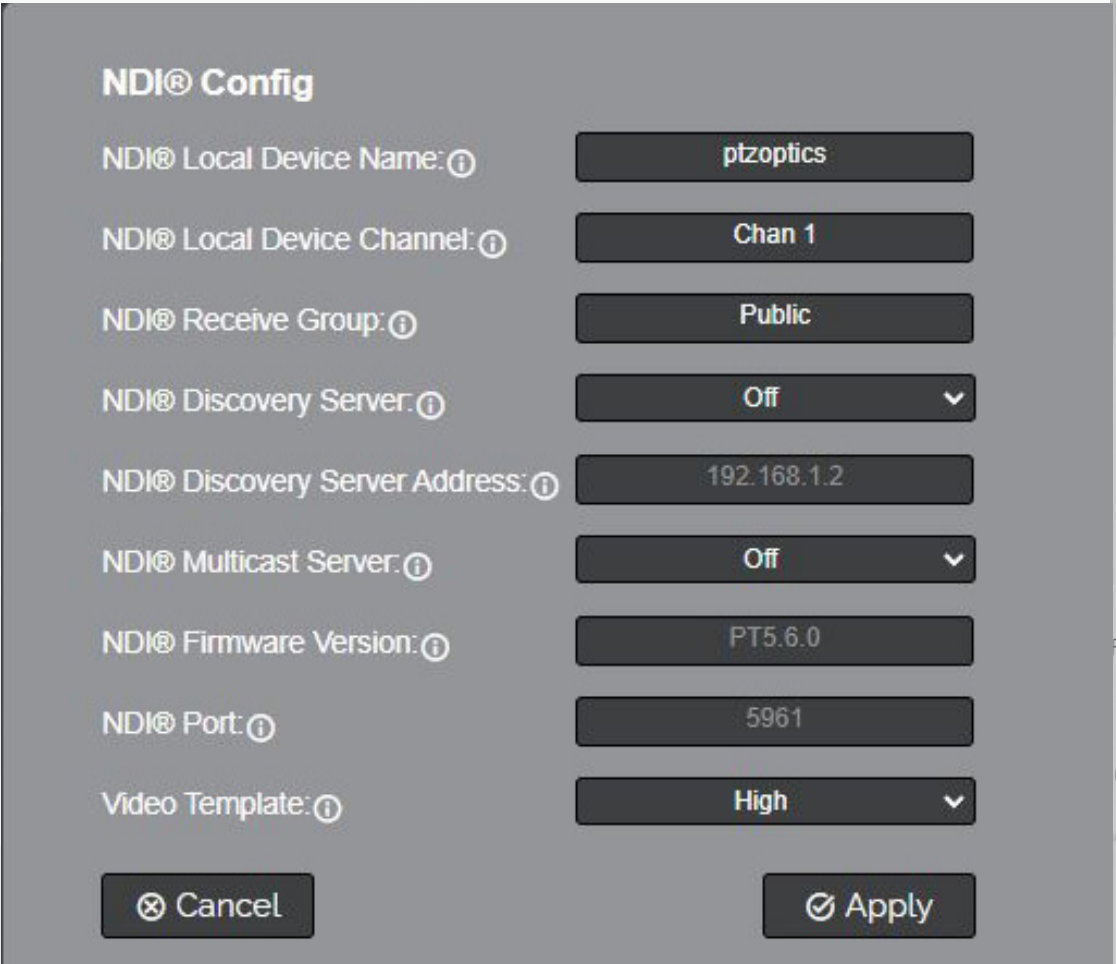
NDI® Config

NDI® Local Device Name: ptzoptics

NDI® Local Device Channel: Chan 1

NDI® Receive Group: Public

NDI® Discovery Server: Off

NDI® Discovery Server Address: 192.168.1.2

NDI® Multicast Server: Off

NDI® Firmware Version: PT5.6.0

NDI® Port: 5961

Video Template: High

Cancel

Apply